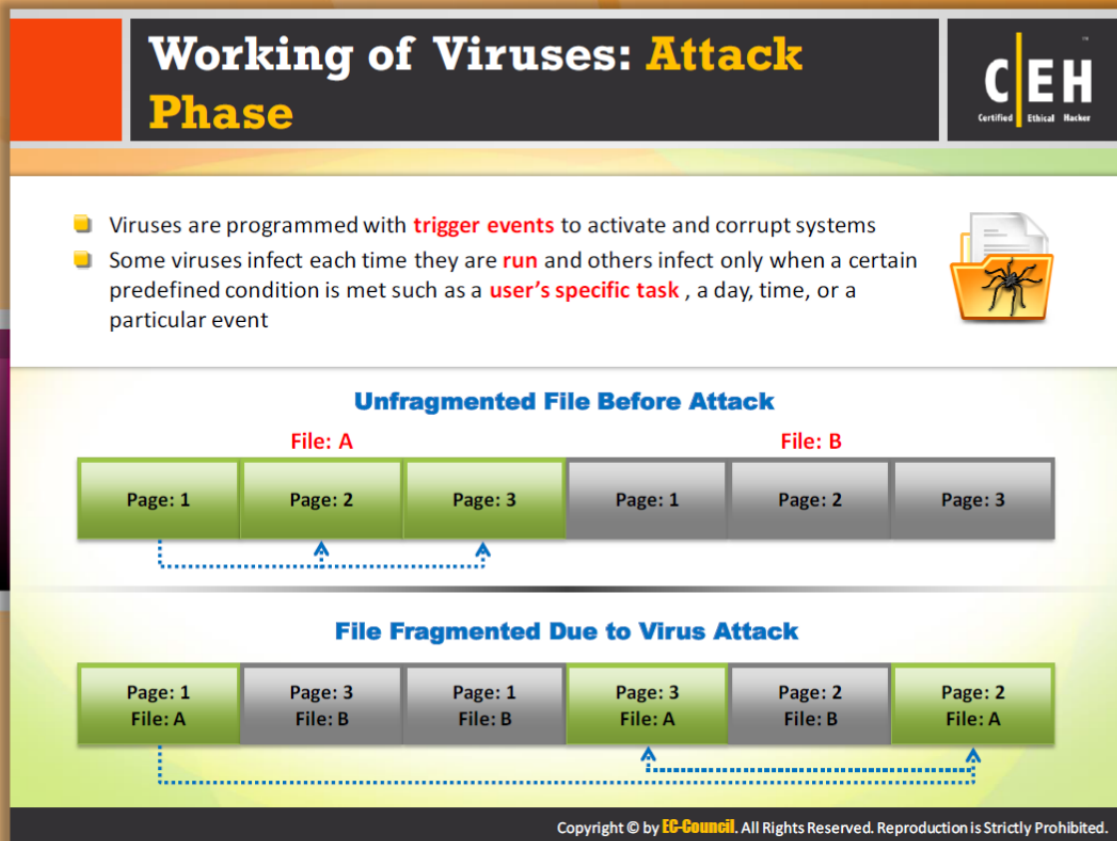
Working of Viruses: Attack Phase

C|EH
Certified Ethical Hacker

Viruses are programmed with trigger events to activate and corrupt systems

Some viruses infect each time they are run and others infect only when a certain predefined condition is met such as a user's specific task , a day, time, or a particular event

Unfragmented File Before Attack

File: A

File: B

| Page: 1 | Page: 2 | Page: 3 | Page: 1 | Page: 2 | Page: 3 |
|---|---|---|---|---|---|

File Fragmented Due to Virus Attack

| Page: 1 File: A | Page: 3 File: B | Page: 1 File: B | Page: 3 File: A | Page: 2 File: B | Page: 2 File: A |
|---|---|---|---|---|---|

Copyright © by EC-Council. All Rights Reserved. Reproduction is Strictly Prohibited.